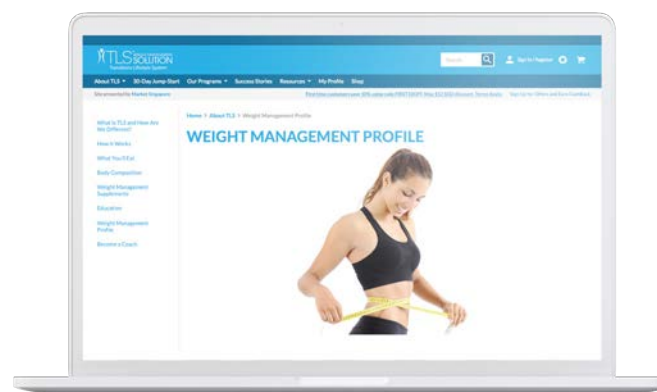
TLS SOLUTION
Transitions Lifestyle System

Search

Sign In / Register

About TLS ▾ 30-Day Jump Start Our Programs ▾ Success Stories Resources ▾ My Profile Shop

Site presented by Market Singapore

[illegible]

Sign Up for Offers and Euro Cashback

What Is TLS and How Are We Different?

How It Works

What You'll Eat

Body Composition

Weight Management Supplements

Education

Weight Management Profile

Become a Coach

Home > About TLS > Weight Management Profile

WEIGHT MANAGEMENT PROFILE